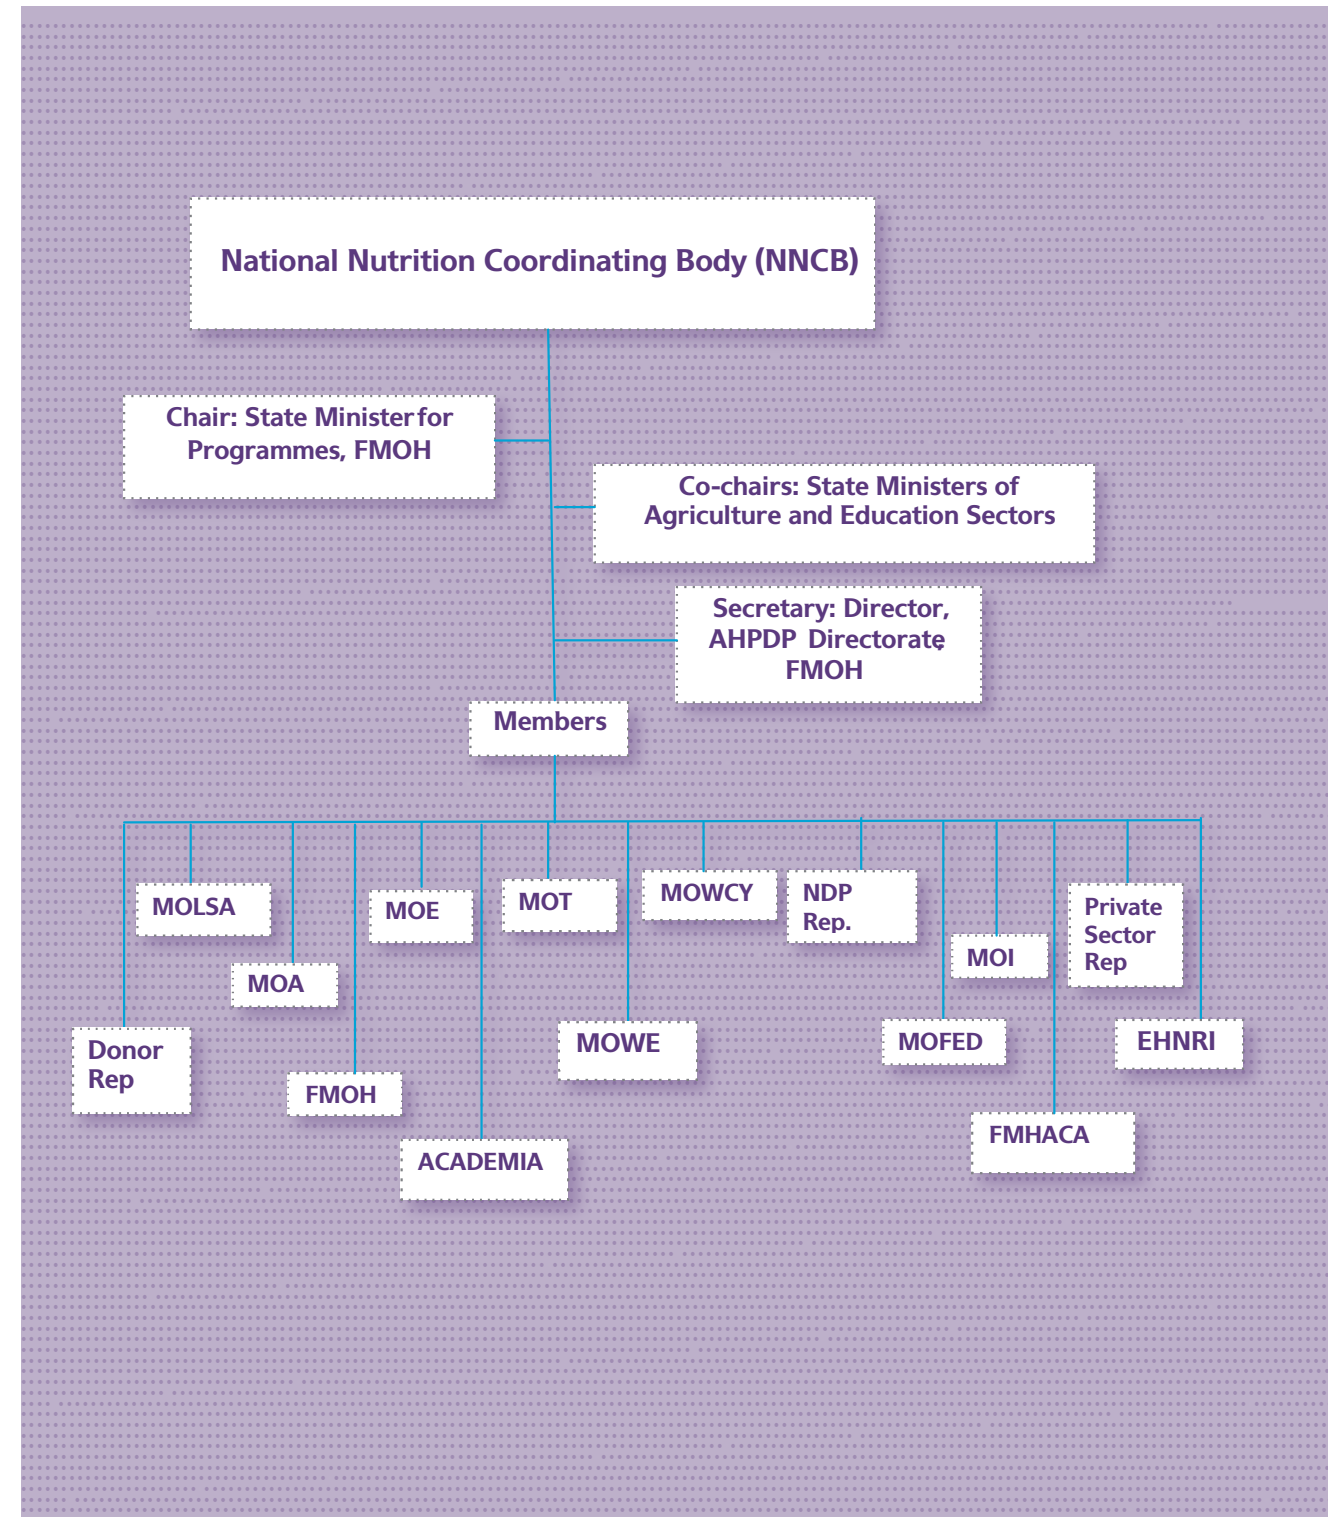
National Nutrition Coordinating Body (NNCB)

Chair: State Minister for Programmes, FMOH

Co-chairs: State Ministers of Agriculture and Education Sectors

Secretary: Director, AHPDP Directorate FMOH

Members

MOLSA

MOE

MOT

MOWCY

NDP Rep.

MOI

Private Sector Rep

MOA

Donor Rep

FMOH

ACADEMIA

MOWE

MOFED

EHNRI

FMHACA